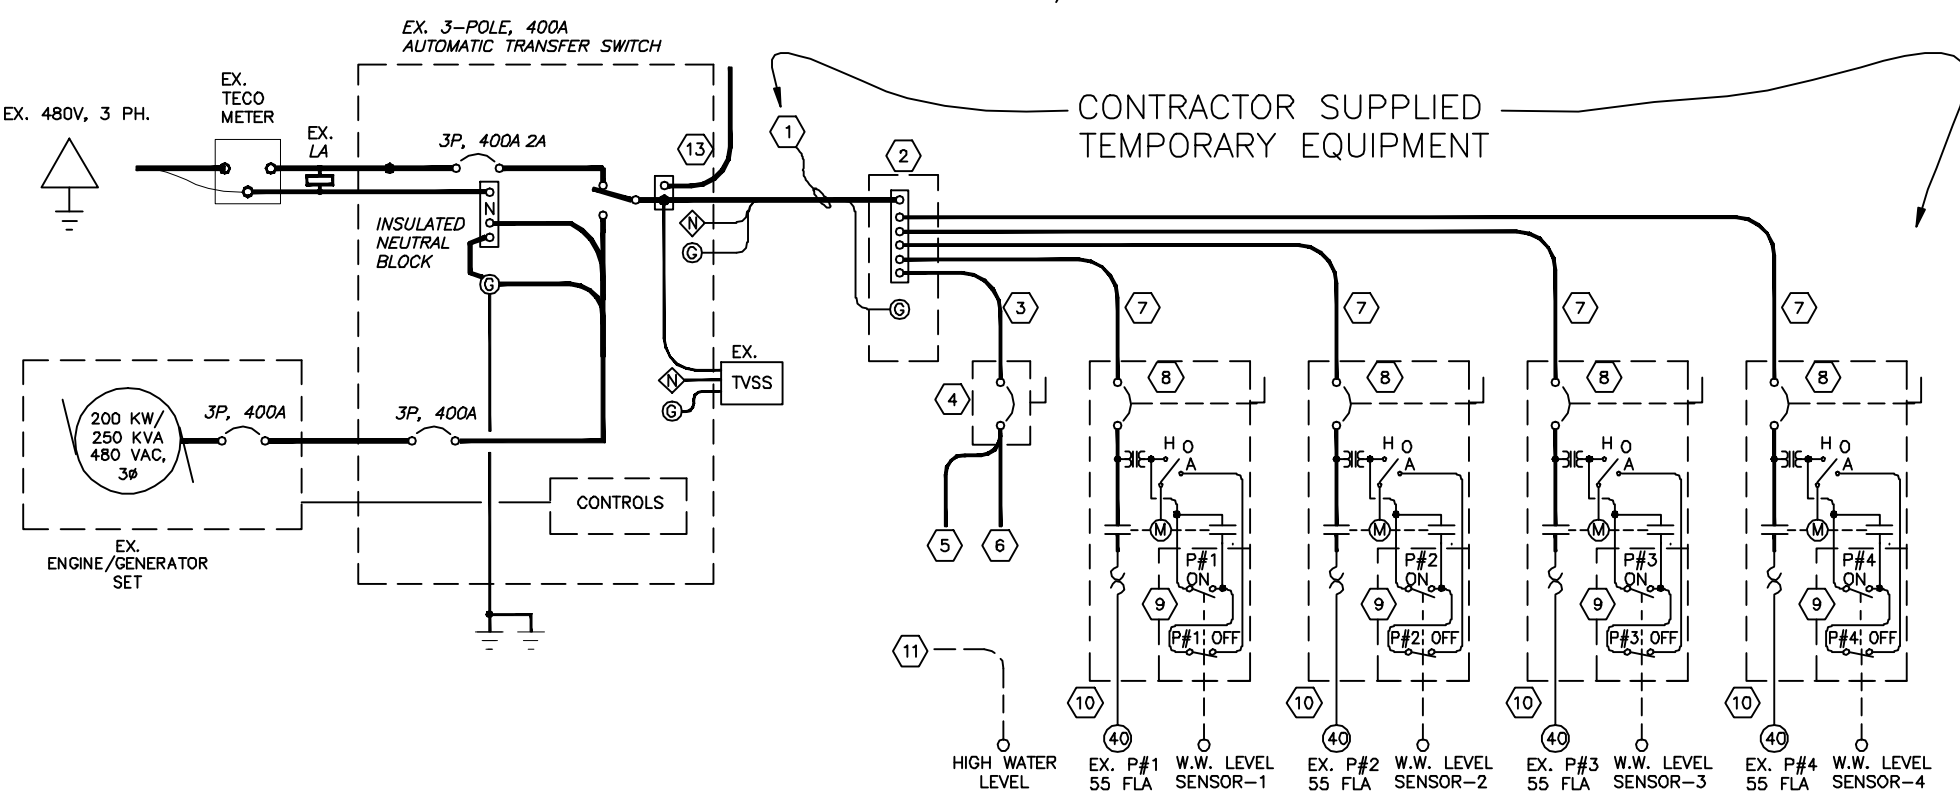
EX. 3–POLE, 400A
AUTOMATIC TRANSFER SWITCH

EX. 480V, 3 PH.

EX.
TECO
METER

EX.
LA

3P, 400A 2A

13

1

CONTRACTOR SUPPLIED
TEMPORARY EQUIPMENT

2

N

INSULATED
NEUTRAL
BLOCK

N

G

G

G

3

7

7

7

7

EX.
TVSS

N

G

4

8

8

8

8

200 KW/
250 KVA
480 VAC,
3ø

3P, 400A

3P, 400A

H O
A

H O
A

H O
A

H O
A

M

M

M

M

CONTROLS

5

6

P#1
ON

P#2
ON

P#3
ON

P#4
ON

EX.
ENGINE/GENERATOR
SET

9

9

9

9

P#1 OFF

P#2 OFF

P#3 OFF

P#4 OFF

11

10

10

10

10

40

40

40

40

HIGH WATER
LEVEL

EX. P#1
55 FLA

W.W. LEVEL
SENSOR–1

EX. P#2
55 FLA

W.W. LEVEL
SENSOR–2

EX. P#3
55 FLA

W.W. LEVEL
SENSOR–3

EX. P#4
55 FLA

W.W. LEVEL
SENSOR–4